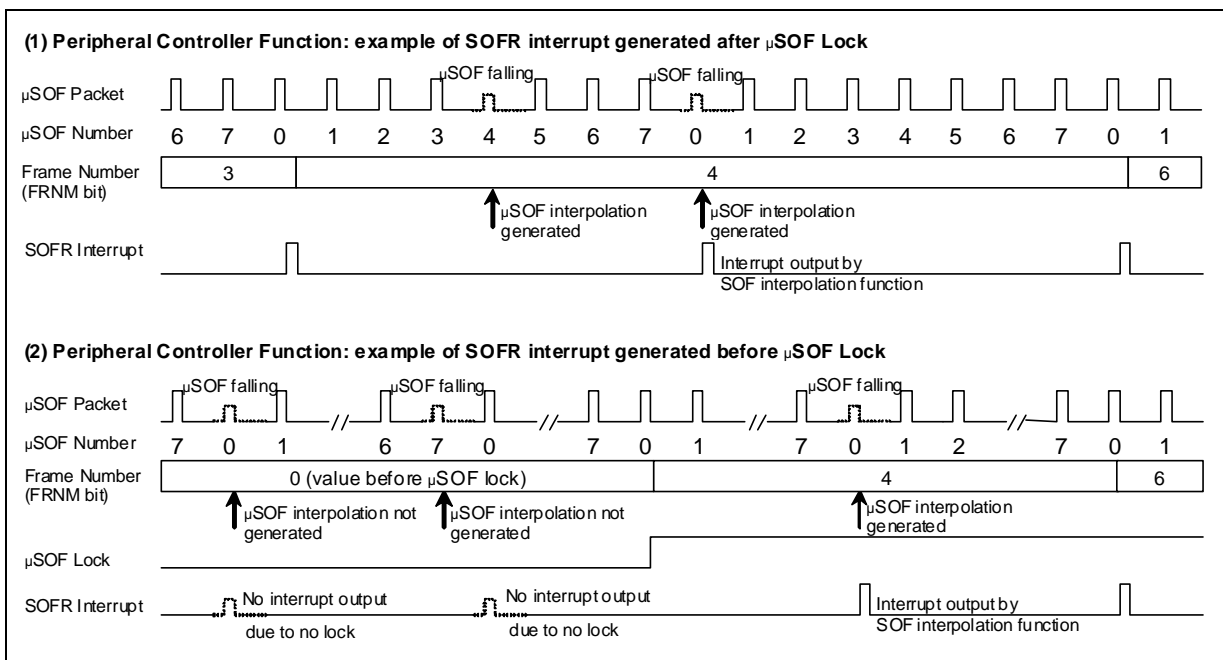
(1) Peripheral Controller Function: example of SOFR interrupt generated after μSOF Lock

μSOF Packet

μSOF falling

μSOF falling

μSOF Number

6 7 0 1 2 3 4 5 6 7 0 1 2 3 4 5 6 7 0 1

Frame Number (FRNM bit)

3

4

6

μSOF interpolation generated

μSOF interpolation generated

SOFR Interrupt

Interrupt output by SOF interpolation function

(2) Peripheral Controller Function: example of SOFR interrupt generated before μSOF Lock

μSOF Packet

μSOF falling

μSOF falling

μSOF falling

μSOF Number

7 0 1 6 7 0 7 0 1 7 0 1 2 7 0 1

Frame Number (FRNM bit)

0 (value before μSOF lock)

4

6

μSOF interpolation not generated

μSOF interpolation not generated

μSOF interpolation generated

μSOF Lock

SOFR Interrupt

No interrupt output due to no lock

No interrupt output due to no lock

Interrupt output by SOF interpolation function